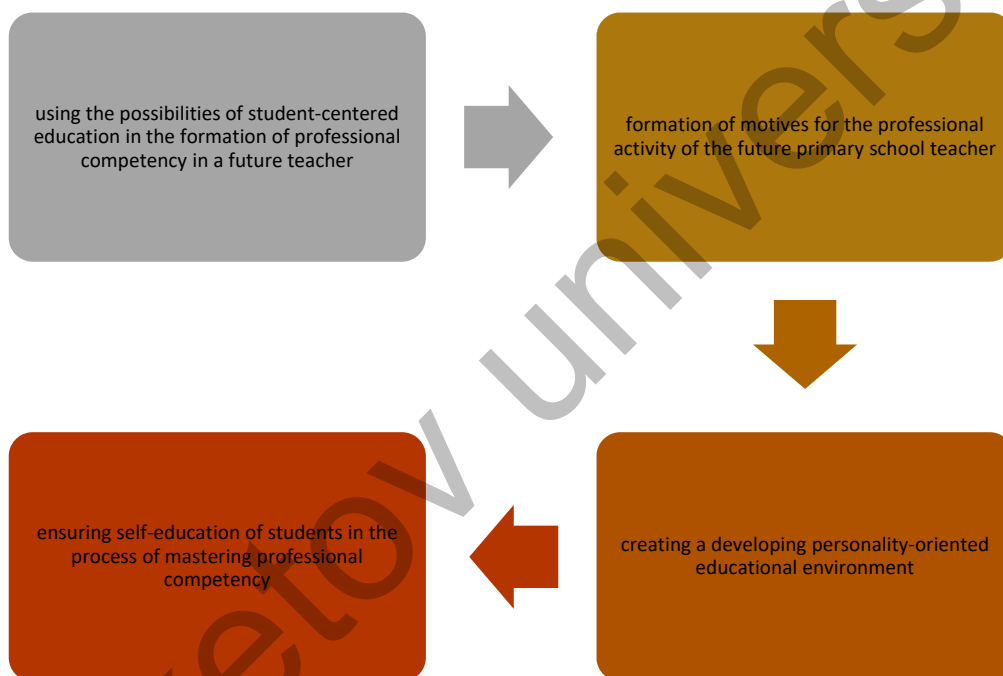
using the possibilities of student-centered education in the formation of professional competency in a future teacher

formation of motives for the professional activity of the future primary school teacher

creating a developing personality-oriented educational environment

ensuring self-education of students in the process of mastering professional competency

etov univers